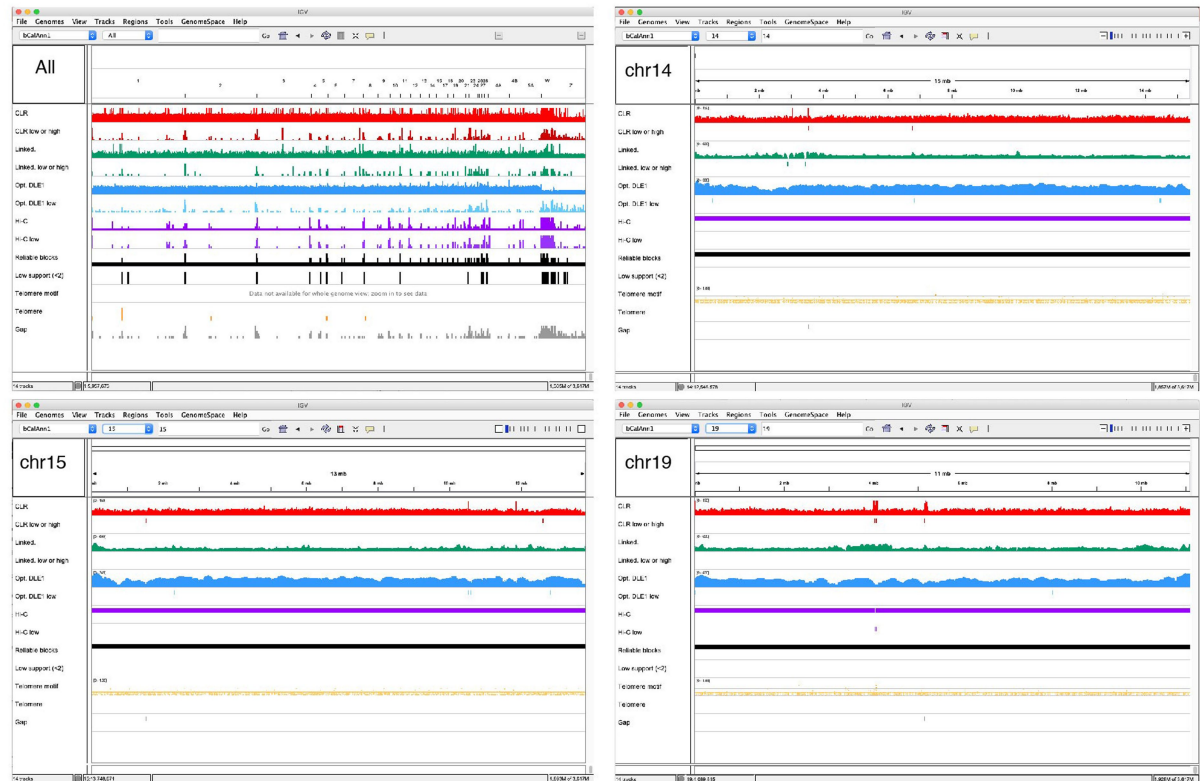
IGV
File Genomes View Tracks Regions Tools GenomeSpace Help
bCalAnn1 All Go
All
1 2 3 4 5 6 7 8 9 10 11 12 13 14 15 16 17 18 19 20 21 22 23 24 25 26 27 28 Z W
CLR
CLR low or high
Linked.
Linked. low or high
Opt. DLE1
Opt. DLE1 low
Hi-C
Hi-C low
Reliable blocks
Low support (<2)
Telomere motif
Data not available for whole genome view; zoom in to see data
Telomere
Gap
14 tracks

IGV
File Genomes View Tracks Regions Tools GenomeSpace Help
bCalAnn1 14 14 Go
chr14
15 mb
CLR
CLR low or high
Linked.
Linked. low or high
Opt. DLE1
Opt. DLE1 low
Hi-C
Hi-C low
Reliable blocks
Low support (<2)
Telomere motif
Telomere
Gap
14 tracks

IGV
File Genomes View Tracks Regions Tools GenomeSpace Help
bCalAnn1 15 15 Go
chr15
13 mb
CLR
CLR low or high
Linked.
Linked. low or high
Opt. DLE1
Opt. DLE1 low
Hi-C
Hi-C low
Reliable blocks
Low support (<2)
Telomere motif
Telomere
Gap
14 tracks

IGV
File Genomes View Tracks Regions Tools GenomeSpace Help
bCalAnn1 19 19 Go
chr19
11 mb
CLR
CLR low or high
Linked.
Linked. low or high
Opt. DLE1
Opt. DLE1 low
Hi-C
Hi-C low
Reliable blocks
Low support (<2)
Telomere motif
Telomere
Gap
14 tracks